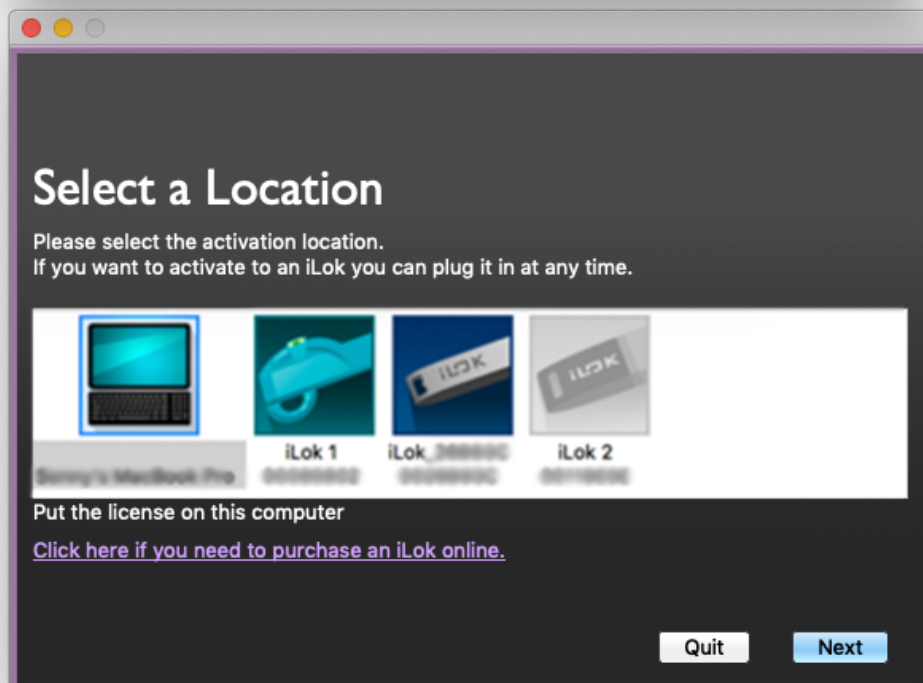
Select a Location

Please select the activation location.
If you want to activate to an iLok you can plug it in at any time.

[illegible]

iLok 1
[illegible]

iLok_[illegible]
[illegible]

iLok 2
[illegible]

Put the license on this computer

Click here if you need to purchase an iLok online.

Quit

Next